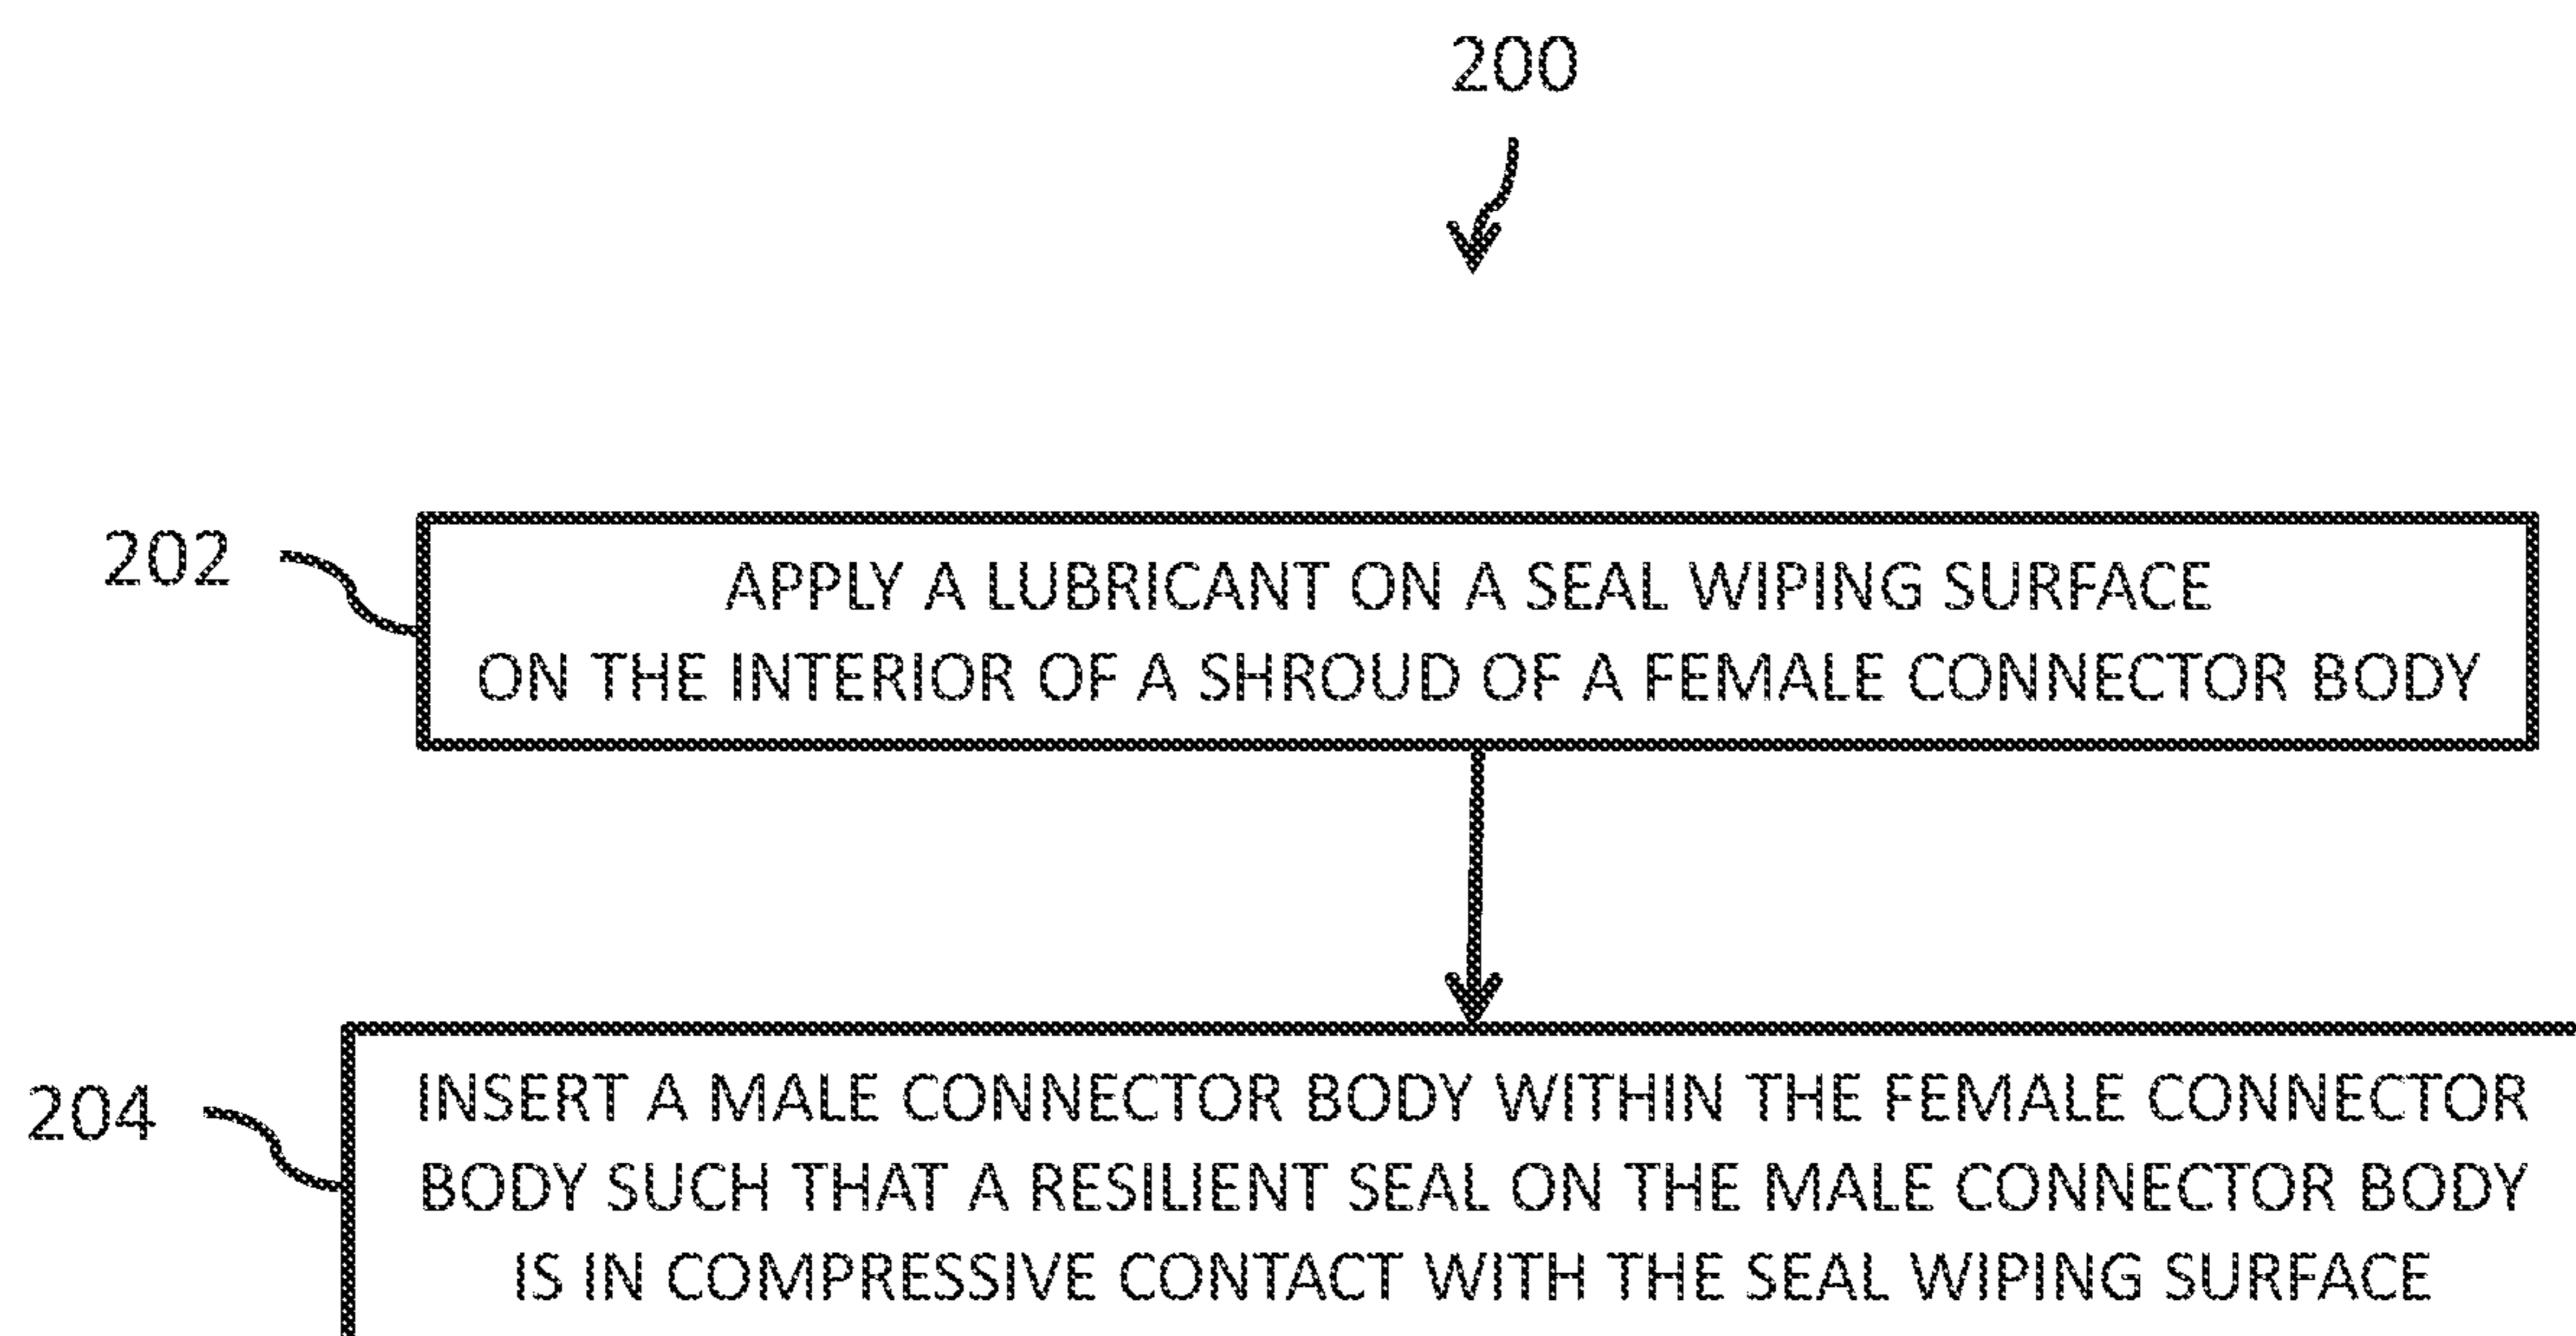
200

202

APPLY A LUBRICANT ON A SEAL WIPING SURFACE ON THE INTERIOR OF A SHROUD OF A FEMALE CONNECTOR BODY

204

INSERT A MALE CONNECTOR BODY WITHIN THE FEMALE CONNECTOR BODY SUCH THAT A RESILIENT SEAL ON THE MALE CONNECTOR BODY IS IN COMPRESSIVE CONTACT WITH THE SEAL WIPING SURFACE